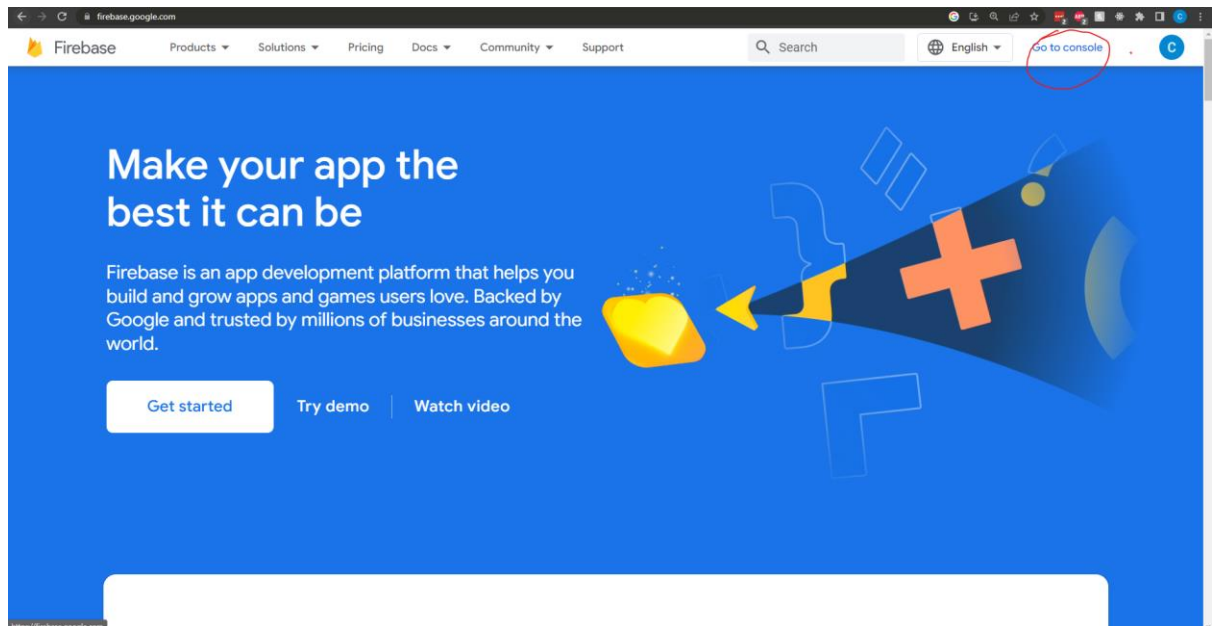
firebase.google.com

Firebase Products Solutions Pricing Docs Community Support Search English Go to console C

Make your app the best it can be

Firebase is an app development platform that helps you build and grow apps and games users love. Backed by Google and trusted by millions of businesses around the world.

Get started Try demo Watch video

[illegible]